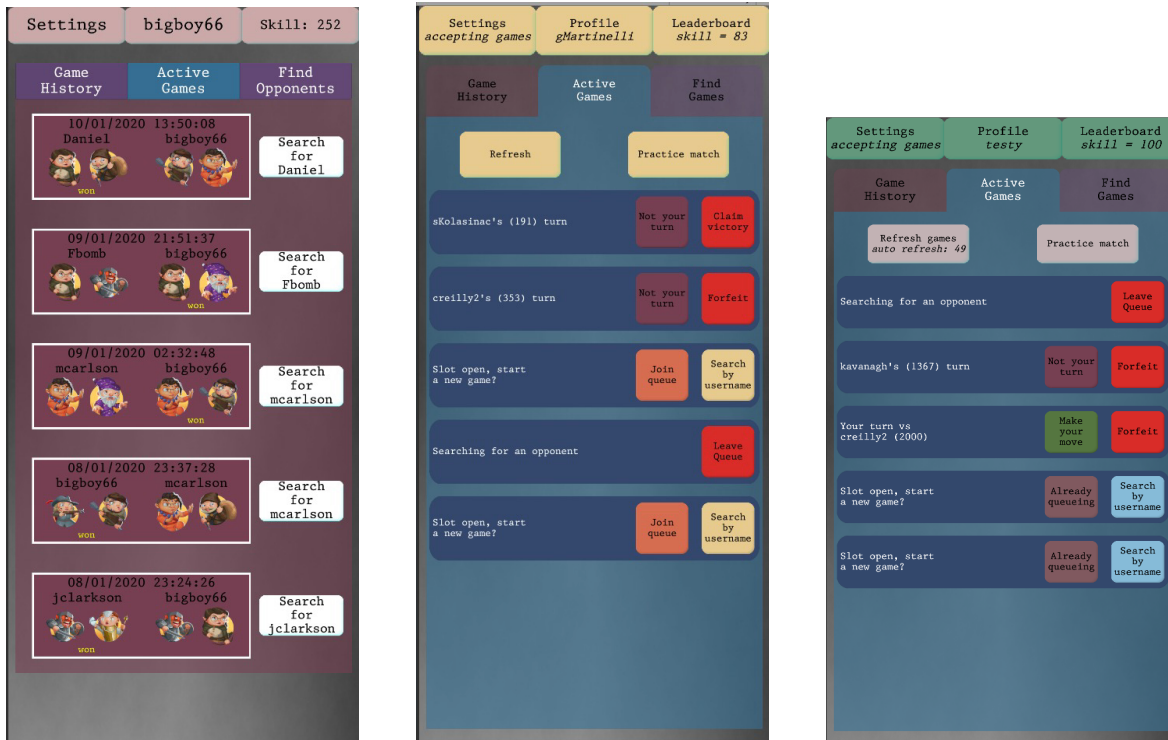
Settings bigboy66 Skill: 252

Game History Active Games Find Opponents

10/01/2020 13:50:08
Daniel bigboy66
won
Search for Daniel

09/01/2020 21:51:37
Fbomb bigboy66
won
Search for Fbomb

09/01/2020 02:32:48
mcarlson bigboy66
won
Search for mcarlson

08/01/2020 23:37:28
bigboy66 mcarlson
won
Search for mcarlson

08/01/2020 23:24:26
jclarkson bigboy66
won
Search for jclarkson

Settings
accepting games
Profile
gMartinelli
Leaderboard
skill = 83

Game History Active Games Find Games

Refresh Practice match

sKolasinac's (191) turn Not your turn Claim victory

creilly2's (353) turn Not your turn Forfeit

Slot open, start a new game? Join queue Search by username

Searching for an opponent Leave Queue

Slot open, start a new game? Join queue Search by username

Settings
accepting games
Profile
testy
Leaderboard
skill = 100

Game History Active Games Find Games

Refresh games
auto refresh: 49
Practice match

Searching for an opponent Leave Queue

kavanagh's (1367) turn Not your turn Forfeit

Your turn vs creilly2 (2000) Make your move Forfeit

Slot open, start a new game? Already queueing Search by username

Slot open, start a new game? Already queueing Search by username